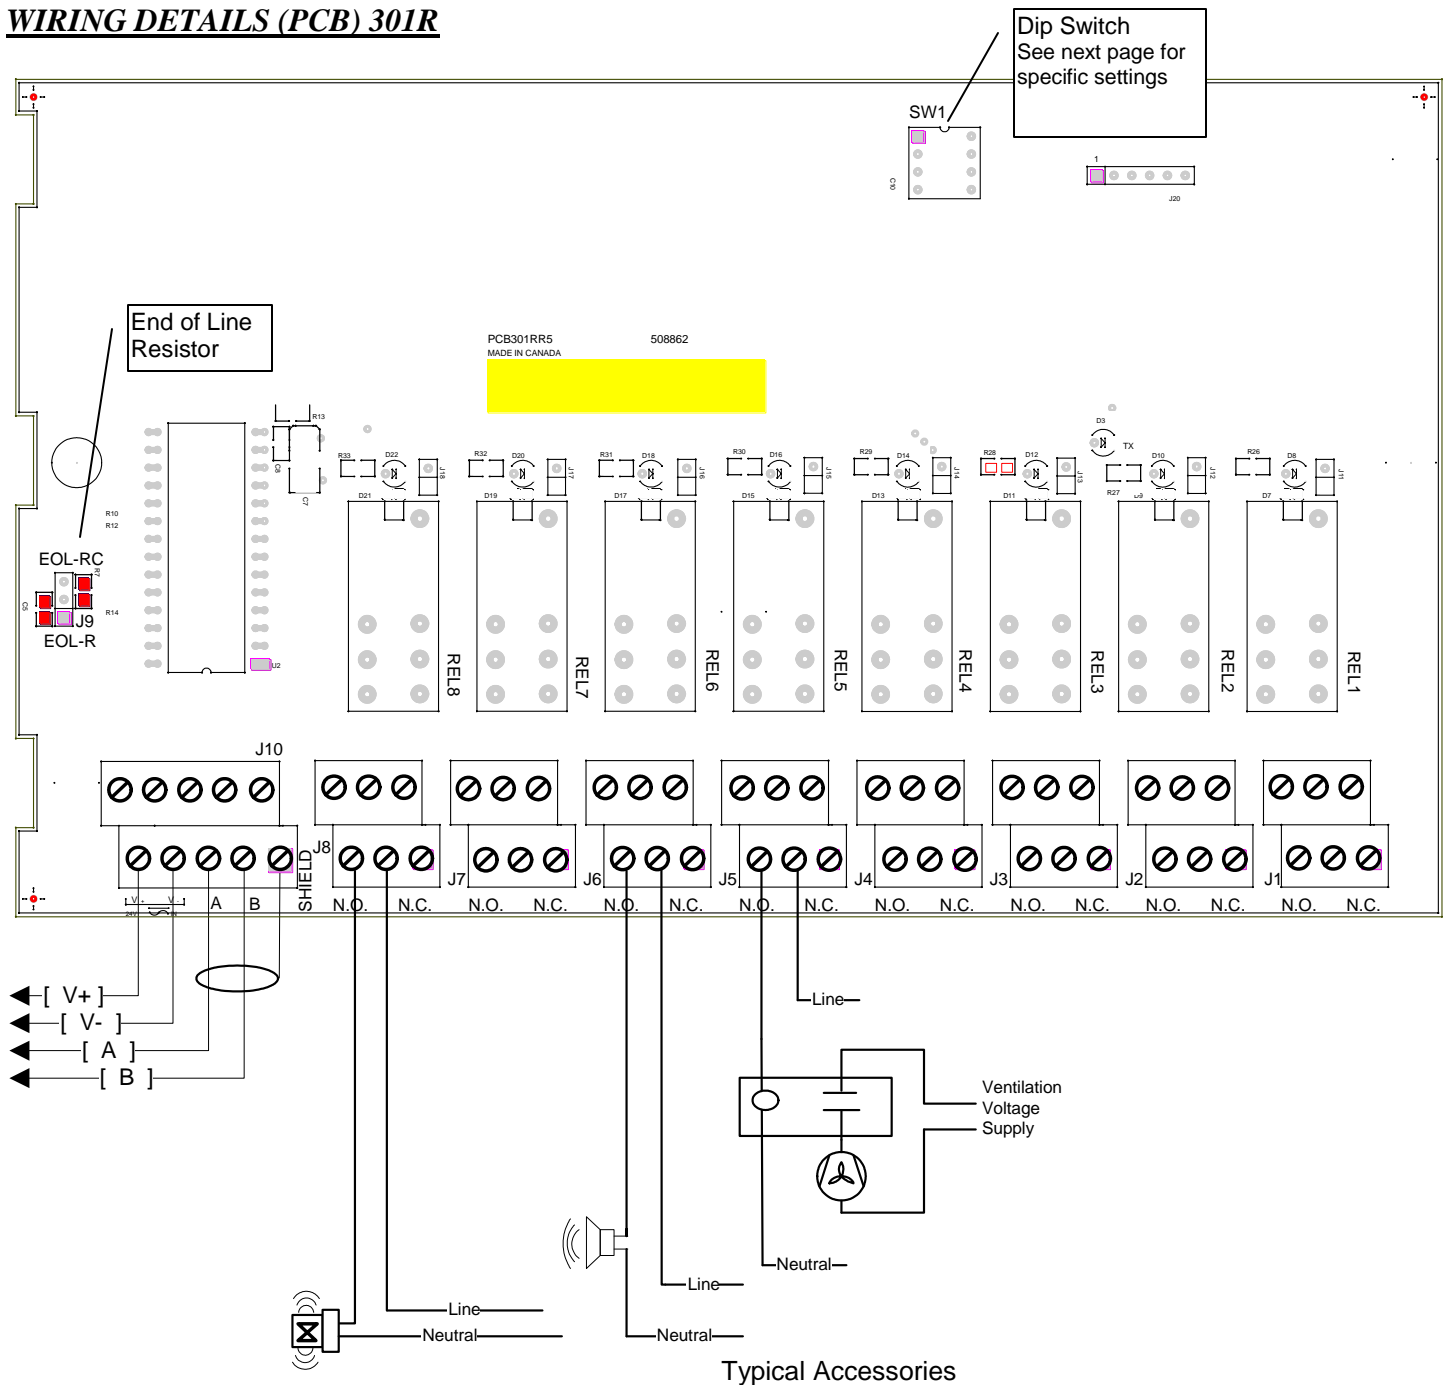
WIRING DETAILS (PCB) 301R

Dip Switch
See next page for specific settings

SW1

C10

1

J20

End of Line Resistor

PCB301RR5
MADE IN CANADA

508862

R13

C6

C7

R10
R12

R14

EOL-RC

C5

J9

EOL-R

U2

R33 D22 J18 D21
R32 D20 J17 D19
R31 D18 J16 D17
R30 D16 J15 D15
R29 D14 J14 D13
R28 D12 J13 D11
D3 TX R27 D10 J12 D9
R26 D8 J11 D7

REL8 REL7 REL6 REL5 REL4 REL3 REL2 REL1

J10

J8 J7 J6 J5 J4 J3 J2 J1

V+ V- 24V A B SHIELD N.O. N.C. N.O. N.C. N.O. N.C. N.O. N.C. N.O. N.C. N.O. N.C. N.O. N.C. N.O. N.C.

[ V+ ]
[ V- ]
[ A ]
[ B ]

Line

Ventilation
Voltage
Supply

Neutral

Line

Line

Neutral

Neutral

Typical Accessories